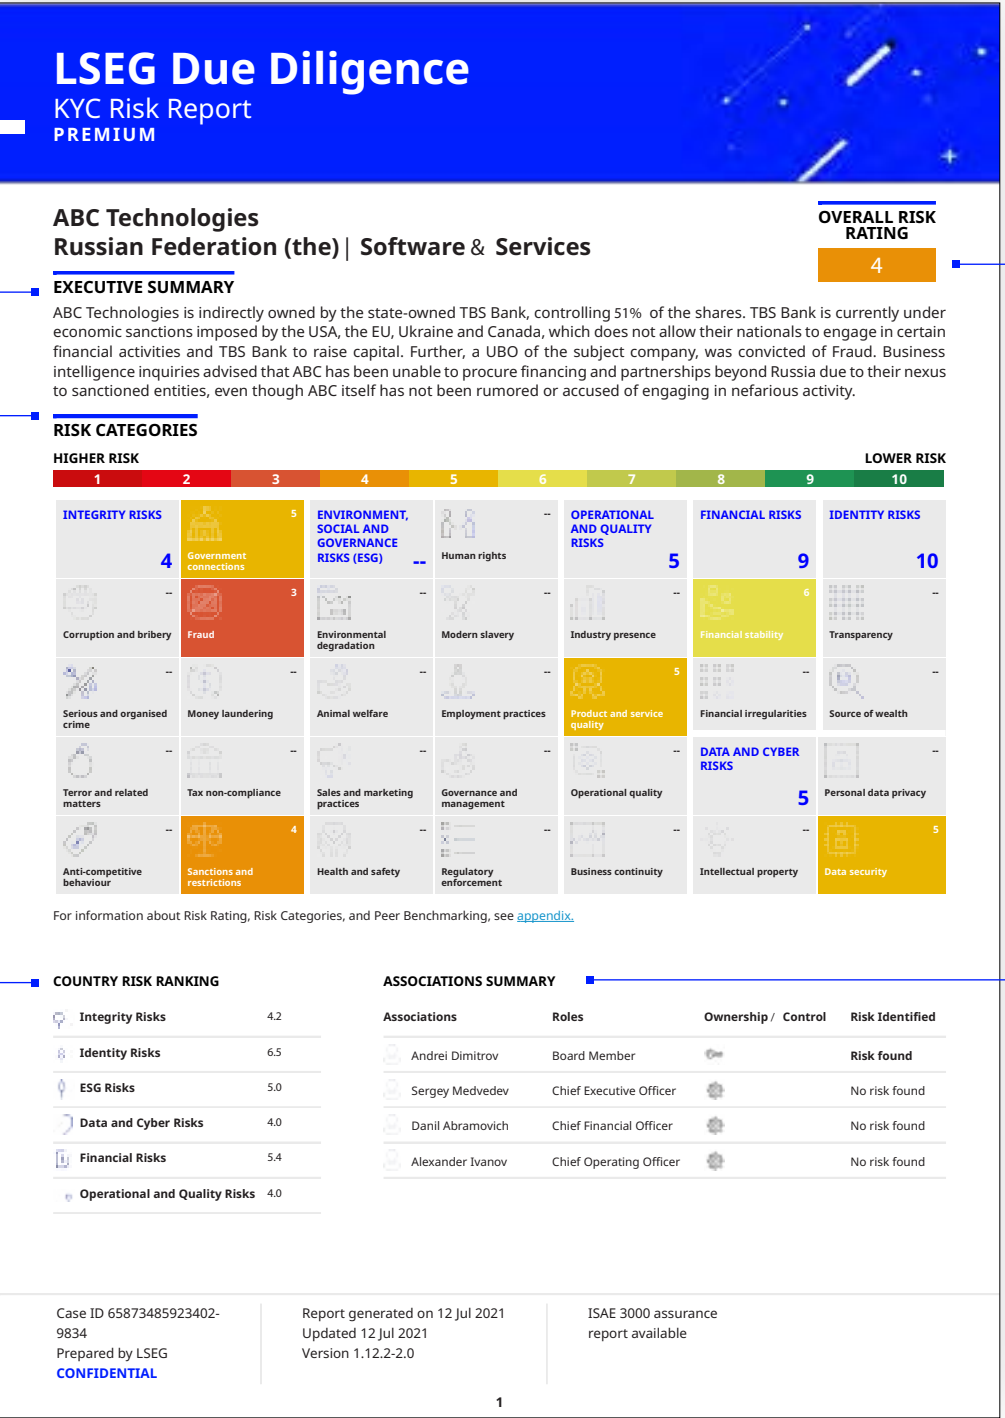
LSEG Due Diligence
KYC Risk Report
PREMIUM

ABC Technologies
Russian Federation (the) | Software & Services

OVERALL RISK RATING
4

EXECUTIVE SUMMARY
ABC Technologies is indirectly owned by the state-owned TBS Bank, controlling 51% of the shares. TBS Bank is currently under economic sanctions imposed by the USA, the EU, Ukraine and Canada, which does not allow their nationals to engage in certain financial activities and TBS Bank to raise capital. Further, a UBO of the subject company, was convicted of Fraud. Business intelligence inquiries advised that ABC has been unable to procure financing and partnerships beyond Russia due to their nexus to sanctioned entities, even though ABC itself has not been rumored or accused of engaging in nefarious activity.

RISK CATEGORIES
HIGHER RISK
LOWER RISK
1 2 3 4 5 6 7 8 9 10

INTEGRITY RISKS 4
Government connections 5
Corruption and bribery --
Fraud 3
Serious and organised crime --
Money laundering --
Terror and related matters --
Tax non-compliance --
Anti-competitive behaviour --
Sanctions and restrictions 4

ENVIRONMENT, SOCIAL AND GOVERNANCE RISKS (ESG) --
Human rights --
Environmental degradation --
Modern slavery --
Animal welfare --
Employment practices --
Sales and marketing practices --
Governance and management --
Health and safety --
Regulatory enforcement --

OPERATIONAL AND QUALITY RISKS 5
Industry presence --
Product and service quality 5
Operational quality --
Business continuity --

FINANCIAL RISKS 9
Financial stability 6
Financial irregularities --

DATA AND CYBER RISKS 5
Intellectual property --

IDENTITY RISKS 10
Transparency --
Source of wealth --
Personal data privacy --
Data security 5

For information about Risk Rating, Risk Categories, and Peer Benchmarking, see appendix.

COUNTRY RISK RANKING
| | |
|---|---|
| Integrity Risks | 4.2 |
| Identity Risks | 6.5 |
| ESG Risks | 5.0 |
| Data and Cyber Risks | 4.0 |
| Financial Risks | 5.4 |
| Operational and Quality Risks | 4.0 |

ASSOCIATIONS SUMMARY
| Associations | Roles | Ownership / Control | Risk Identified |
|---|---|---|---|
| Andrei Dimitrov | Board Member | | Risk found |
| Sergey Medvedev | Chief Executive Officer | | No risk found |
| Danil Abramovich | Chief Financial Officer | | No risk found |
| Alexander Ivanov | Chief Operating Officer | | No risk found |

Case ID 65873485923402-9834
Prepared by LSEG
CONFIDENTIAL

Report generated on 12 Jul 2021
Updated 12 Jul 2021
Version 1.12.2-2.0

ISAE 3000 assurance report available

1